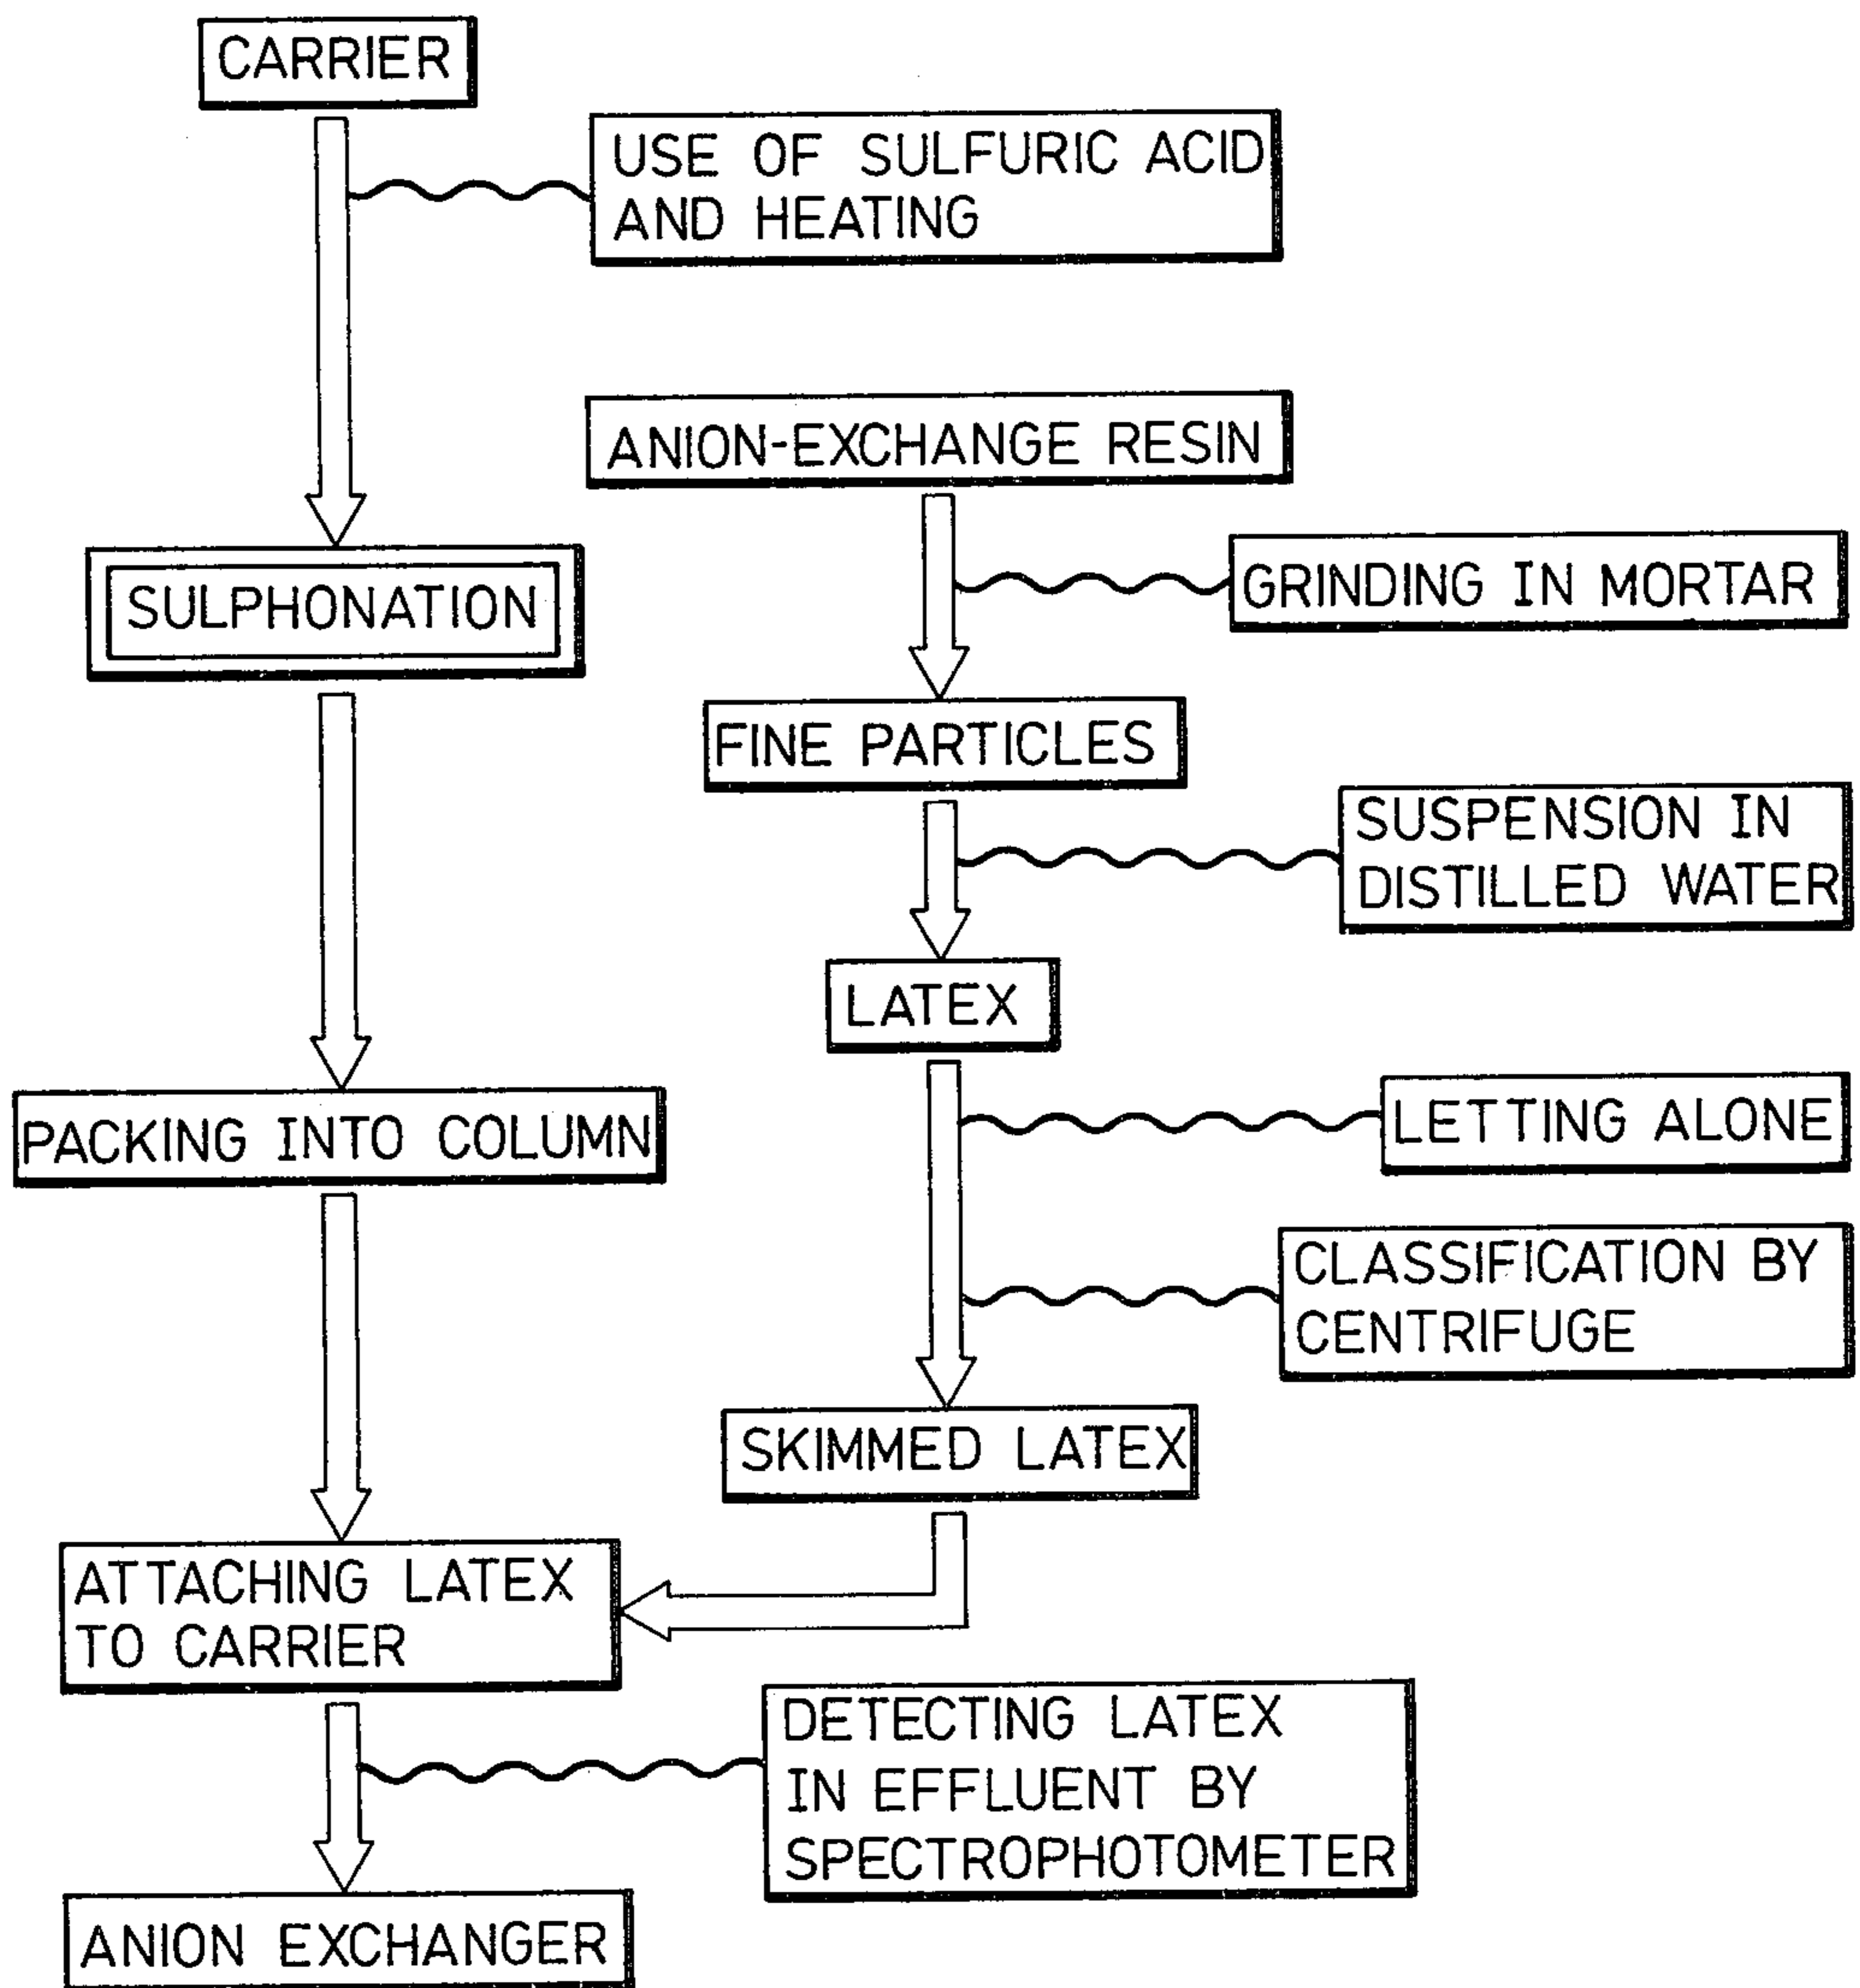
CARRIER

USE OF SULFURIC ACID AND HEATING

SULPHONATION

ANION-EXCHANGE RESIN

GRINDING IN MORTAR

FINE PARTICLES

SUSPENSION IN DISTILLED WATER

LATEX

PACKING INTO COLUMN

LETTING ALONE

CLASSIFICATION BY CENTRIFUGE

SKIMMED LATEX

ATTACHING LATEX TO CARRIER

DETECTING LATEX IN EFFLUENT BY SPECTROPHOTOMETER

ANION EXCHANGER